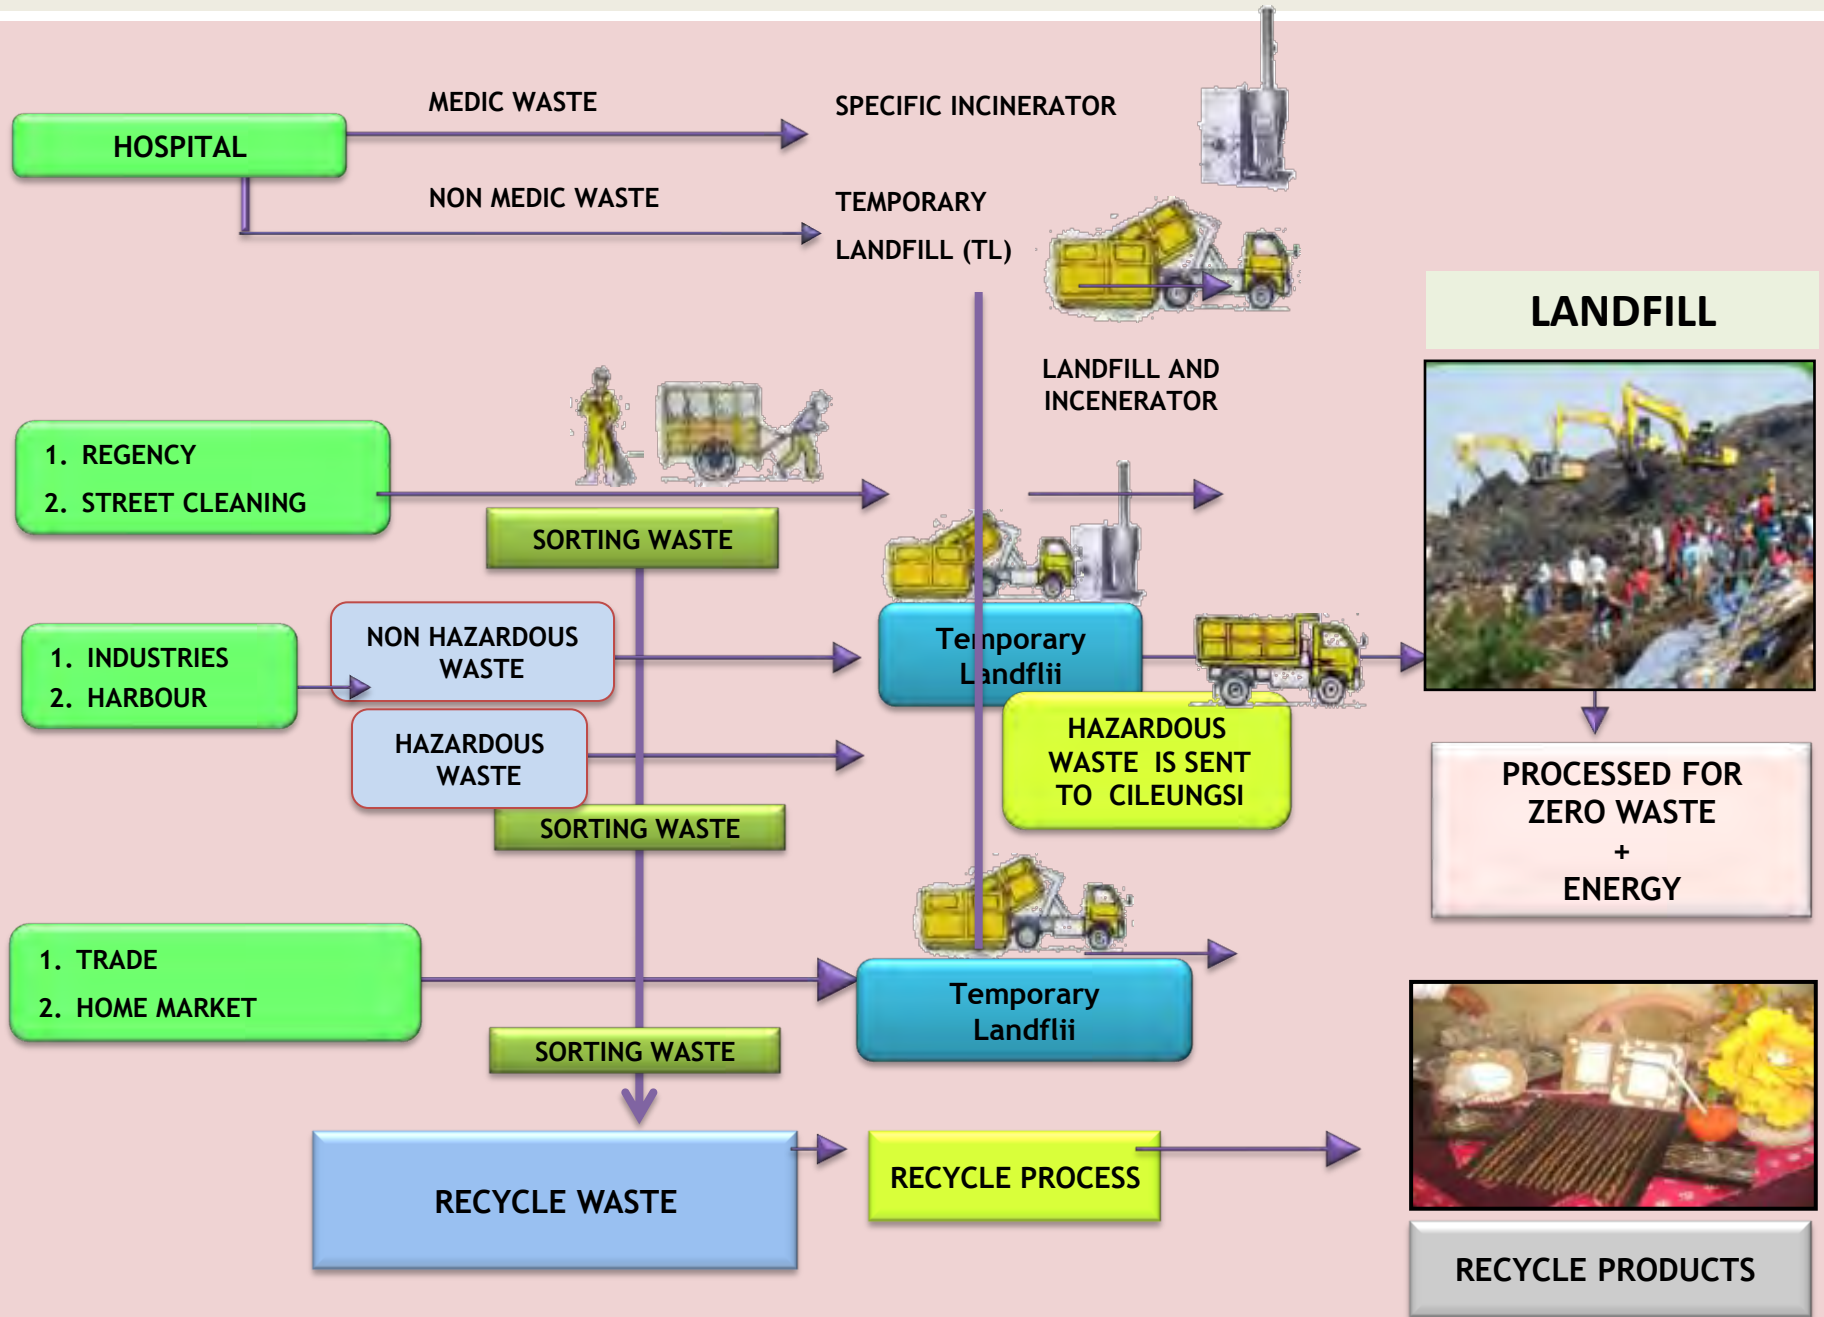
HOSPITAL

MEDIC WASTE

SPECIFIC INCINERATOR

NON MEDIC WASTE

TEMPORARY

LANDFILL (TL)

LANDFILL

LANDFILL AND INCENERATOR

1. REGENCY
2. STREET CLEANING

SORTING WASTE

1. INDUSTRIES
2. HARBOUR

NON HAZARDOUS WASTE

Temporary Landflii

HAZARDOUS WASTE

HAZARDOUS WASTE IS SENT TO CILEUNGSI

PROCESSED FOR ZERO WASTE
+
ENERGY

SORTING WASTE

1. TRADE
2. HOME MARKET

Temporary Landflii

SORTING WASTE

RECYCLE WASTE

RECYCLE PROCESS

RECYCLE PRODUCTS